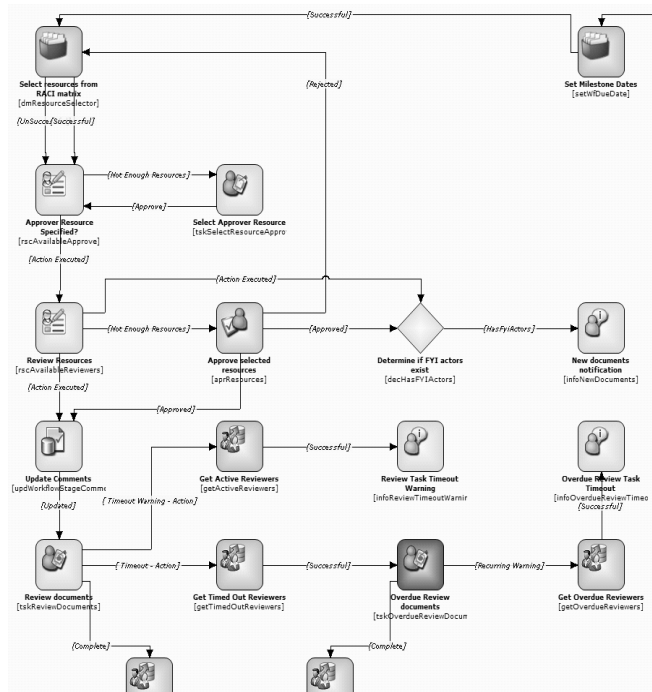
{Successful}

Select resources from RACI matrix
[dmResourceSelector]

Set Milestone Dates
[setWfDueDate]

{Rejected}

{UnSucce {Successful}

{Not Enough Resources}

Approver Resource Specified?
[rscAvailableApprove]

{Approve}

Select Approver Resource
[tskSelectResourceAppro

{Action Executed}

{Action Executed}

Review Resources
[rscAvailableReviewers]

{Not Enough Resources}

Approve selected resources
[aprResources]

{Approved}

Determine if FYI actors exist
[decHasFYIActors]

{HasFyiActors}

New documents notification
[infoNewDocuments]

{Action Executed}

{Approved}

Update Comments
[updWorkflowStageComme

Get Active Reviewers
[getActiveReviewers]

{Successful}

Review Task Timeout Warning
[infoReviewTimeoutWarnir

Overdue Review Task Timeout
[infoOverdueReviewTimeo

{Updated}

{ Timeout Warning - Action}

{Successful}

Review documents
[tskReviewDocuments]

{ Timeout - Action}

Get Timed Out Reviewers
[getTimedOutReviewers]

{Successful}

Overdue Review documents
[tskOverdueReviewDocum

{Recurring Warning}

Get Overdue Reviewers
[getOverdueReviewers]

{Complete}

{Complete}